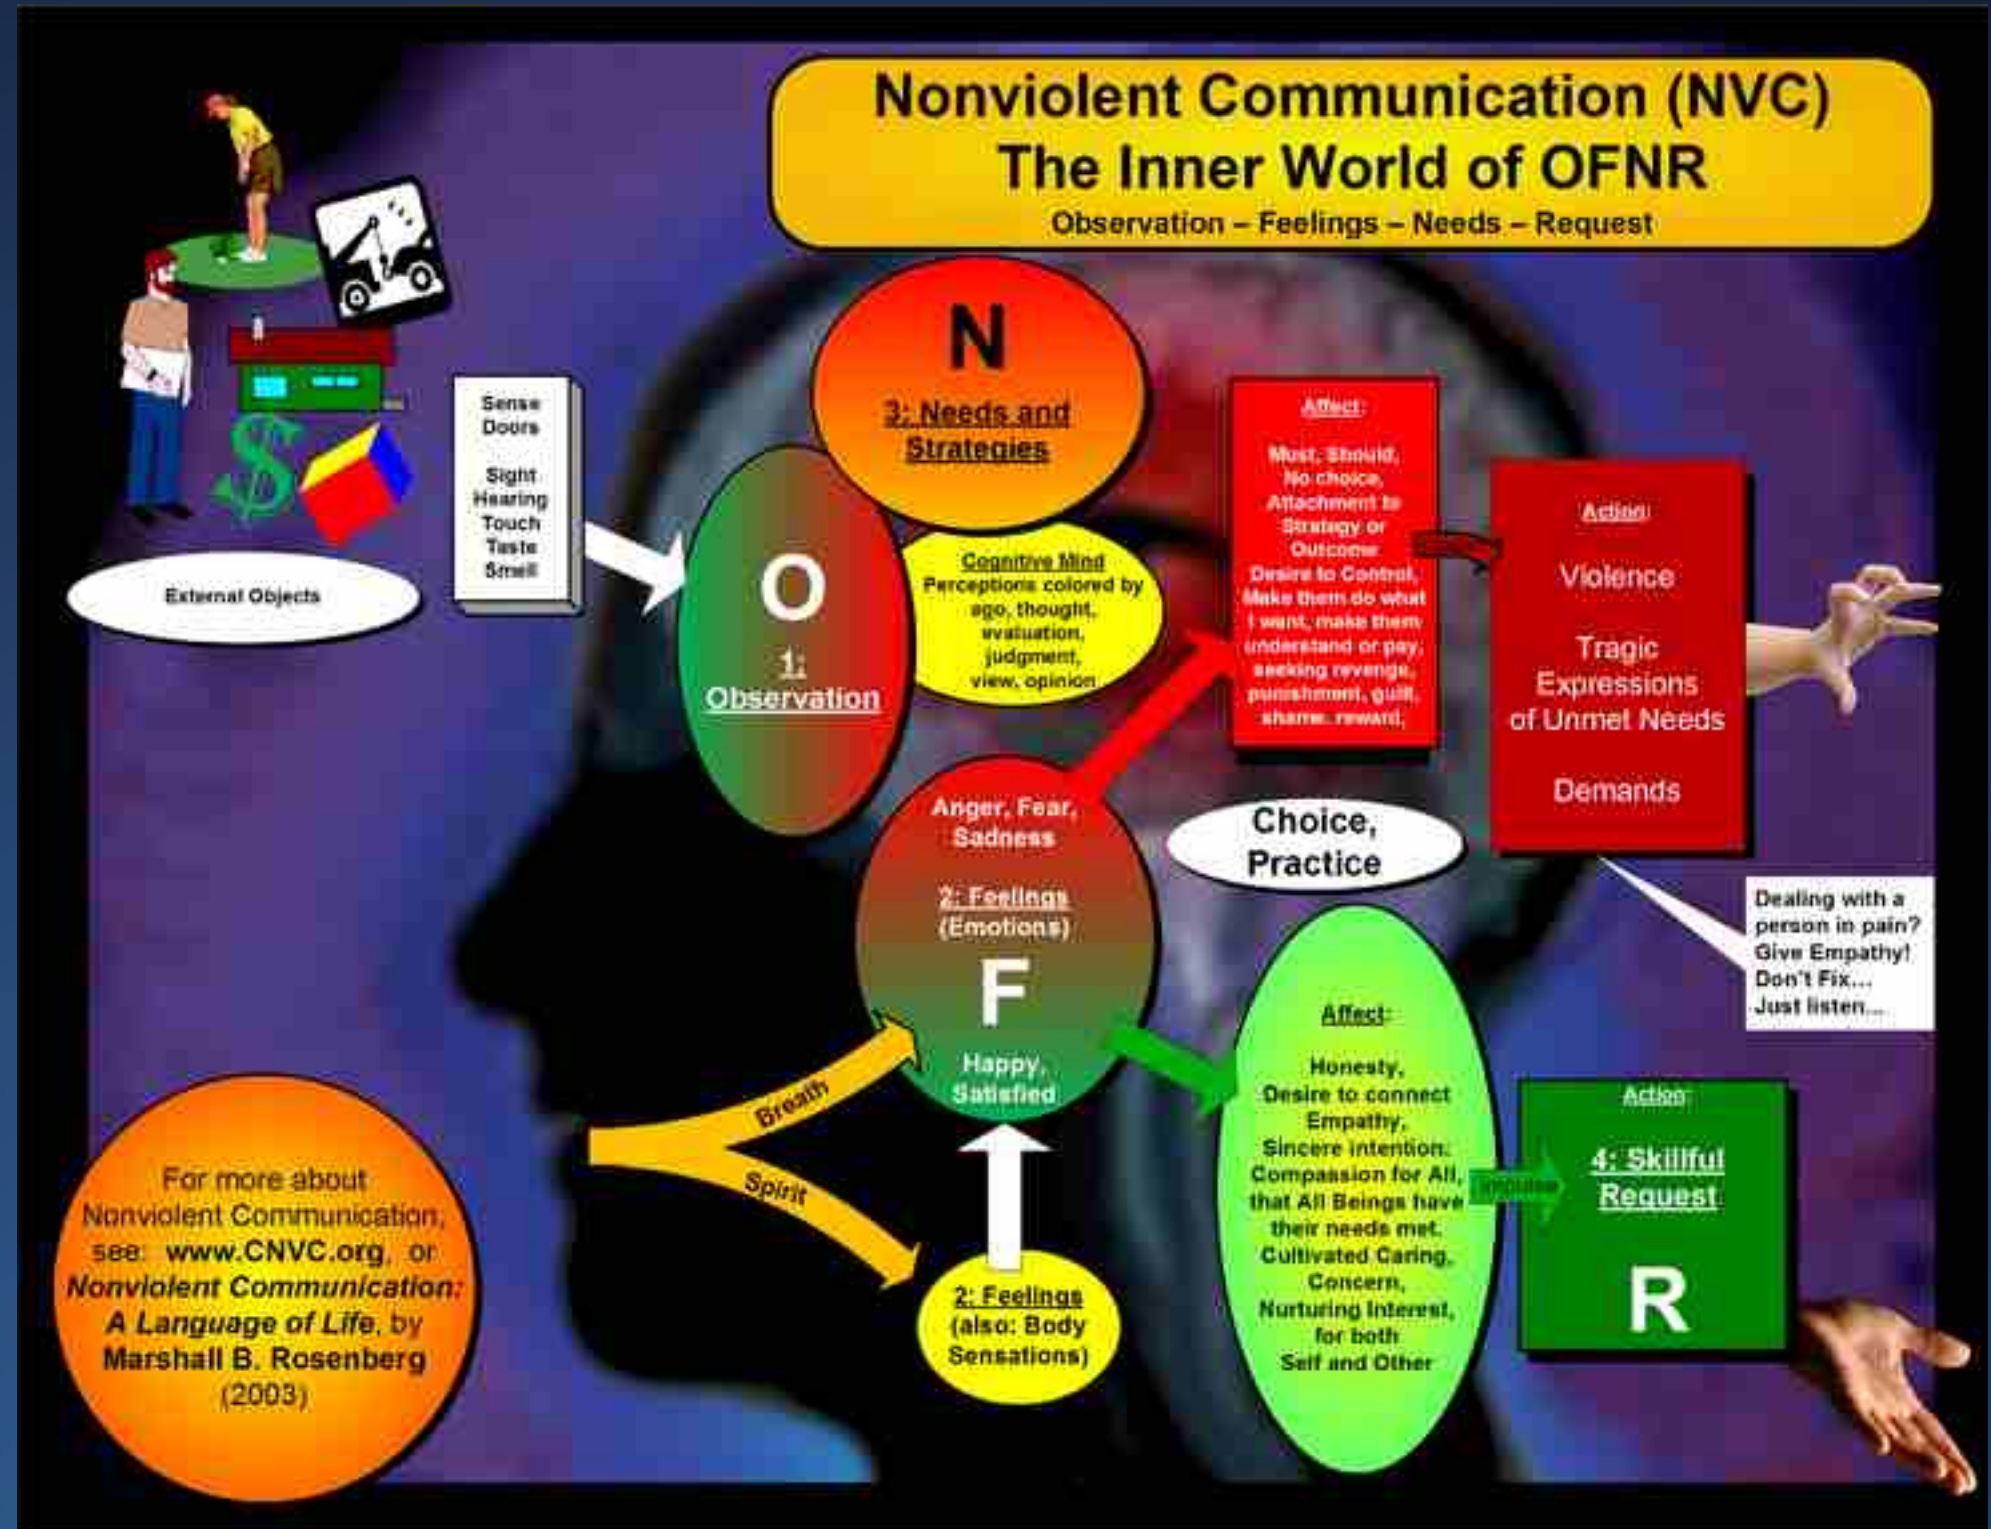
Nonviolent Communication (NVC)
The Inner World of OFNR
Observation – Feelings – Needs – Request

External Objects

Sense Doors

Sight
Hearing
Touch
Taste
Smell

N
3: Needs and Strategies

O
1: Observation

Cognitive Mind
Perceptions colored by ego, thought, evaluation, judgment, view, opinion

Affect:
Must, Should, No choice, Attachment to Strategy or Outcome
Desire to Control, Make them do what I want, make them understand or pay, seeking revenge, punishment, guilt, shame, reward,

Action:
Violence
Tragic Expressions of Unmet Needs
Demands

Anger, Fear, Sadness
2: Feelings (Emotions)
F
Happy, Satisfied

Choice, Practice

Dealing with a person in pain? Give Empathy! Don't Fix… Just listen…

Breath
Spirit

2: Feelings (also: Body Sensations)

Affect:
Honesty, Desire to connect Empathy, Sincere intention: Compassion for All, that All Beings have their needs met. Cultivated Caring, Concern, Nurturing Interest, for both Self and Other

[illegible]

Action:
4: Skillful Request
R

For more about Nonviolent Communication, see: www.CNVC.org, or Nonviolent Communication: A Language of Life, by Marshall B. Rosenberg (2003)